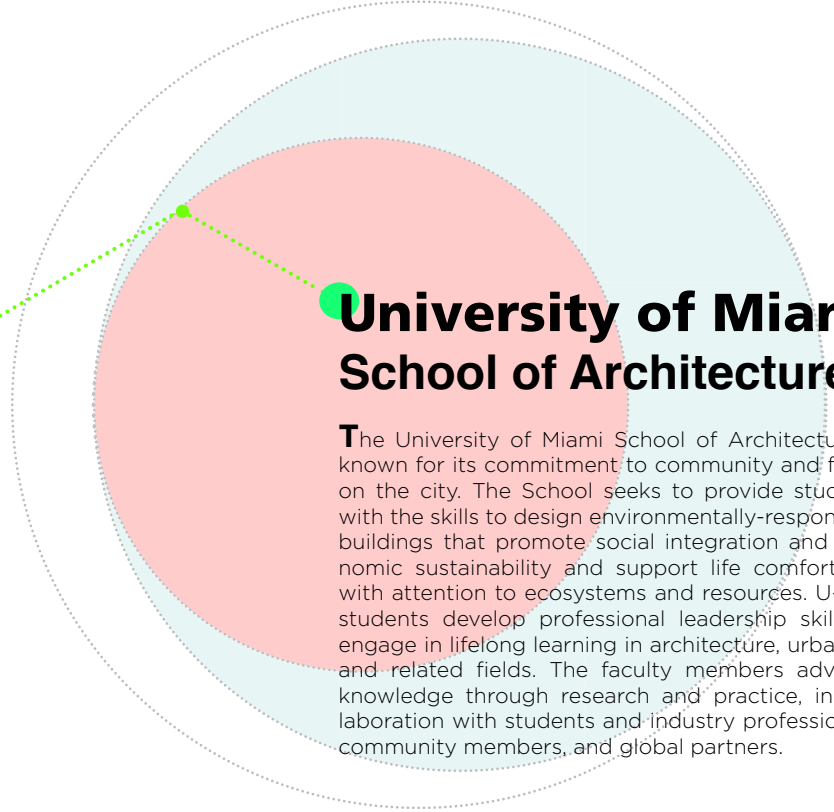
University of Miar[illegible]
School of Architecture

The University of Miami School of Architectu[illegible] known for its commitment to community and f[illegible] on the city. The School seeks to provide stu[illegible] with the skills to design environmentally-respon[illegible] buildings that promote social integration and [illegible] nomic sustainability and support life comfort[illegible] with attention to ecosystems and resources. U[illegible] students develop professional leadership skil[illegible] engage in lifelong learning in architecture, urba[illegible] and related fields. The faculty members adv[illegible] knowledge through research and practice, in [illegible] laboration with students and industry professio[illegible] community members, and global partners.